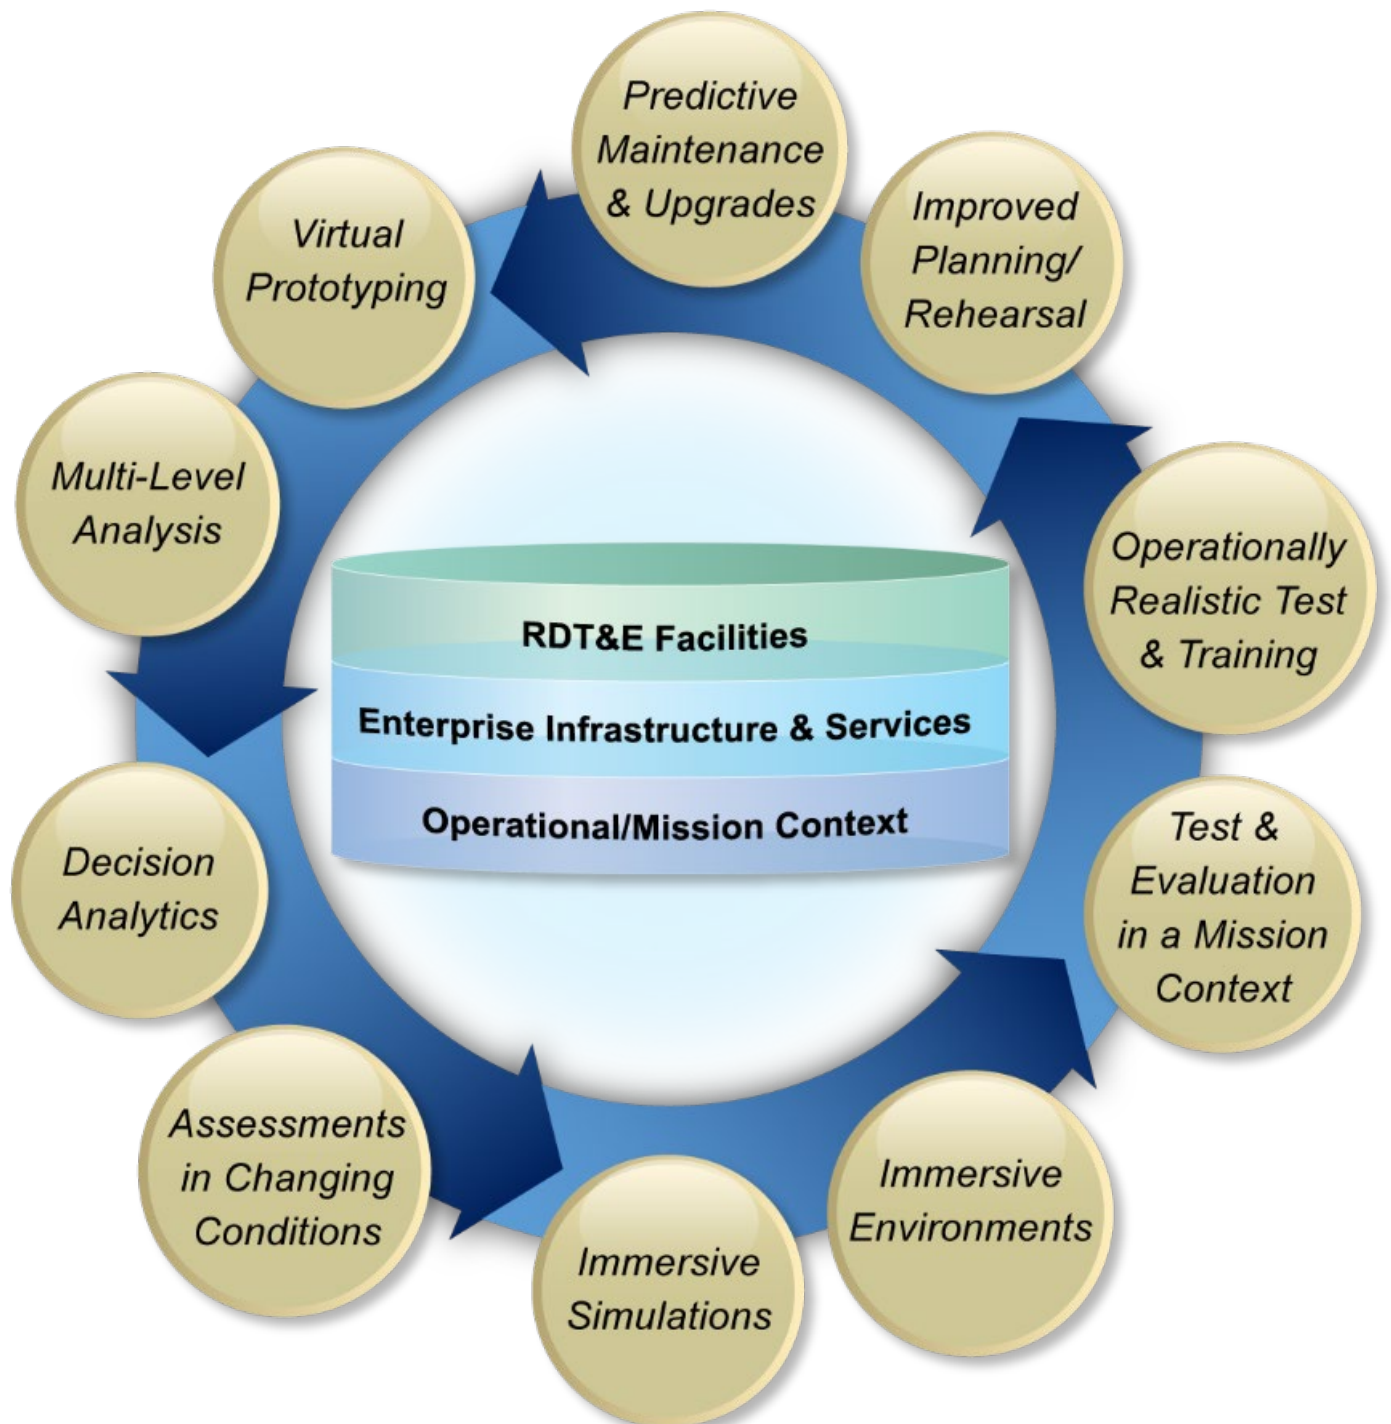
Predictive Maintenance & Upgrades

Improved Planning/ Rehearsal

Operationally Realistic Test & Training

Test & Evaluation in a Mission Context

Immersive Environments

Immersive Simulations

Assessments in Changing Conditions

Decision Analytics

Multi-Level Analysis

Virtual Prototyping

RDT&E Facilities

Enterprise Infrastructure & Services

Operational/Mission Context